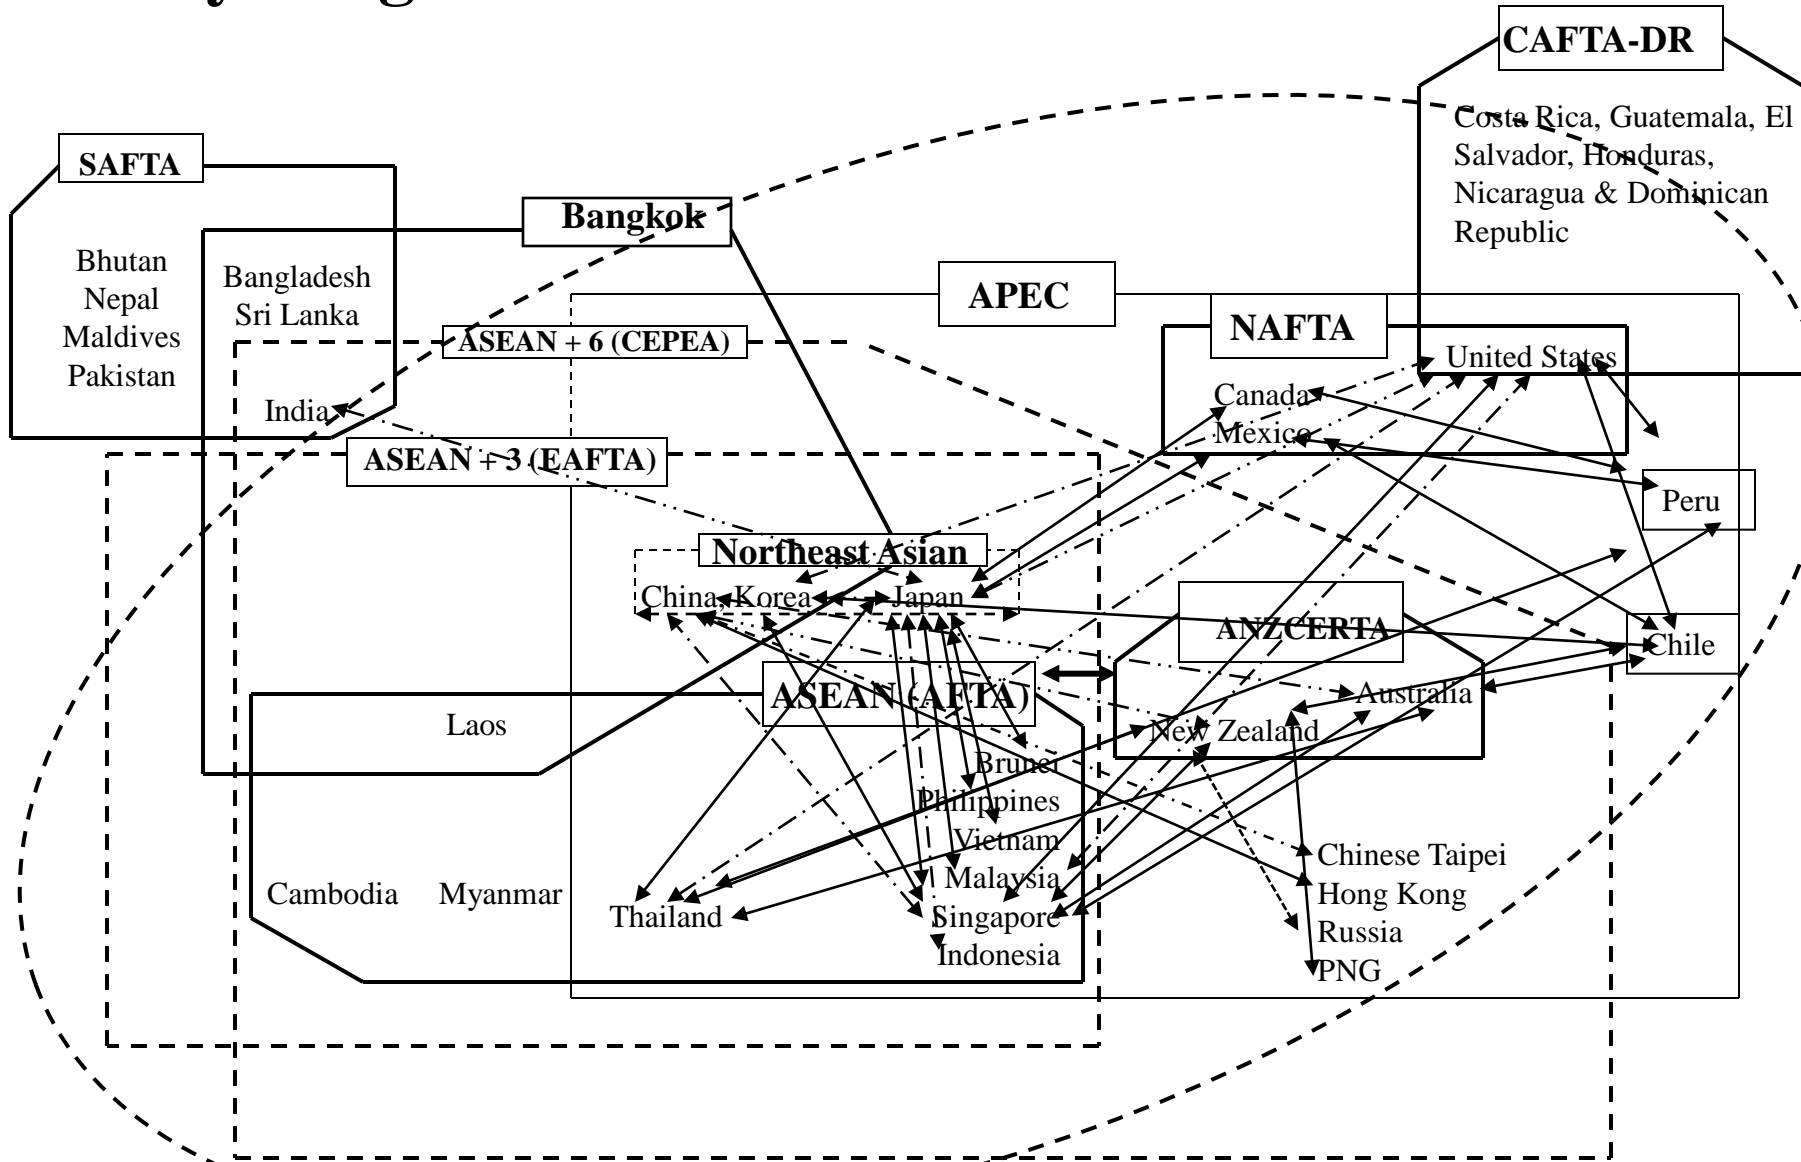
CAFTA-DR

Costa Rica, Guatemala, El Salvador, Honduras, Nicaragua & Dominican Republic

SAFTA

Bhutan
Nepal
Maldives
Pakistan

Bangkok

Bangladesh
Sri Lanka

India

APEC

ASEAN + 6 (CEPEA)

NAFTA

United States
Canada
Mexico

ASEAN + 3 (EAFTA)

Peru

Northeast Asian

China Korea Japan

ANZCERTA

Chile

ASEAN (AFTA)

Australia
New Zealand

Laos

Brunei
Philippines
Vietnam
Malaysia
Singapore
Indonesia

Cambodia Myanmar Thailand

Chinese Taipei
Hong Kong
Russia
PNG